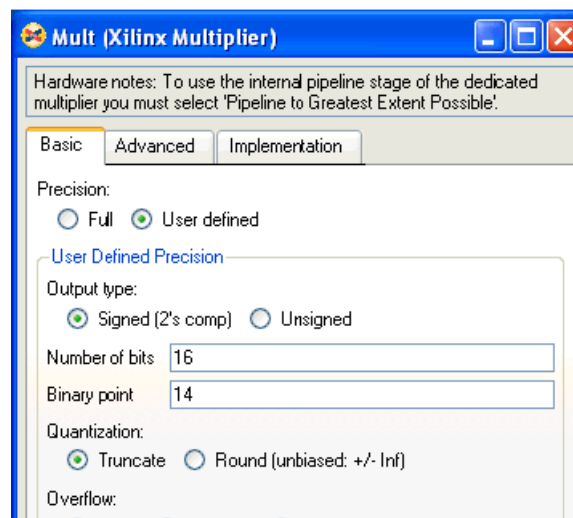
Mult (Xilinx Multiplier)

Hardware notes: To use the internal pipeline stage of the dedicated multiplier you must select 'Pipeline to Greatest Extent Possible'.

Basic | Advanced | Implementation

Precision:
Full  User defined

User Defined Precision

Output type:
Signed (2's comp)  Unsigned

Number of bits 16

Binary point 14

Quantization:
Truncate  Round (unbiased: +/- Inf)

Overflow: